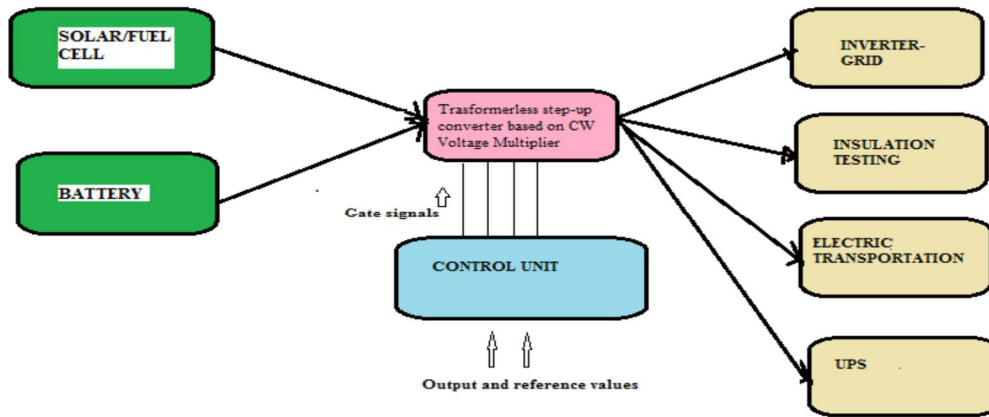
SOLAR/FUEL CELL

BATTERY

Trasformerless step-up converter based on CW Voltage Multiplier

Cate signals

CONTROL UNIT

Output and reference values

INVERTER-GRID

INSULATION TESTING

ELECTRIC TRANSPORTATION

UPS